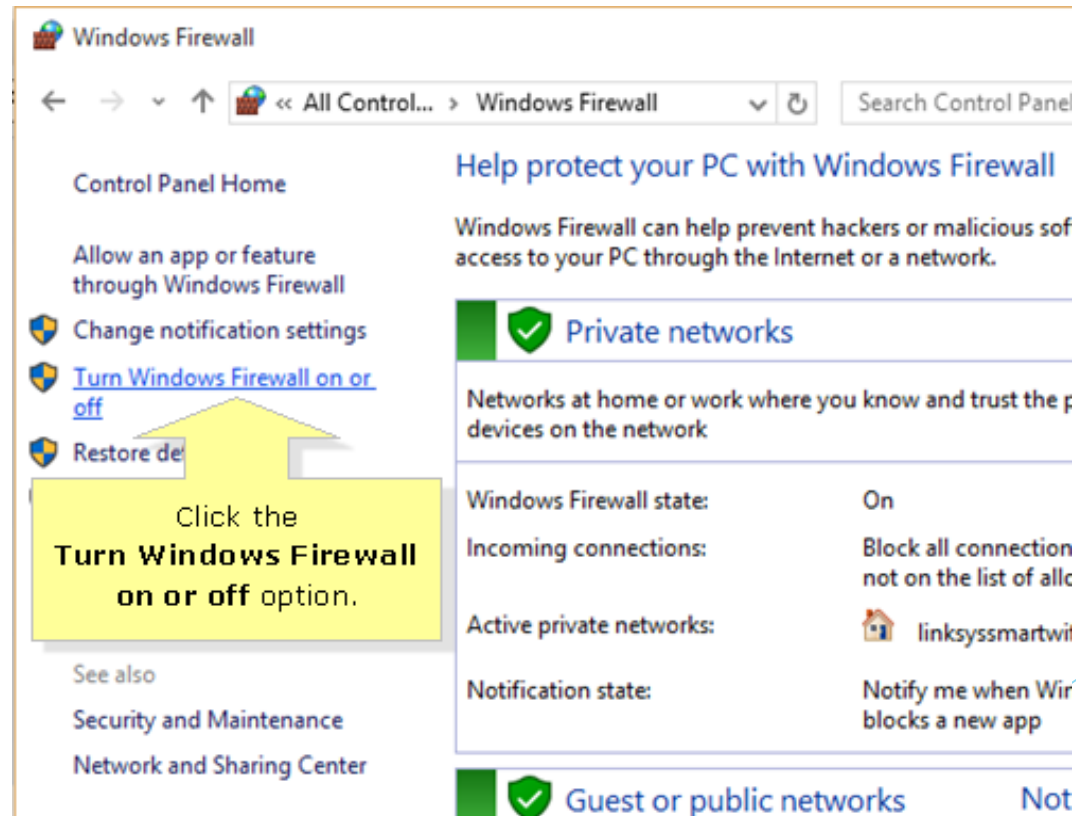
Windows Firewall

« All Control... › Windows Firewall

Search Control Panel

Control Panel Home

Allow an app or feature through Windows Firewall

Change notification settings

Turn Windows Firewall on or off

Restore de

Click the **Turn Windows Firewall on or off** option.

See also

Security and Maintenance

Network and Sharing Center

Help protect your PC with Windows Firewall

Windows Firewall can help prevent hackers or malicious sof access to your PC through the Internet or a network.

Private networks

Networks at home or work where you know and trust the p devices on the network

| | |
|---|---|
| Windows Firewall state: | On |
| Incoming connections: | Block all connection not on the list of allo |
| Active private networks: | linksyssmartwi |
| Notification state: | Notify me when Wi blocks a new app |

Guest or public networks

Not